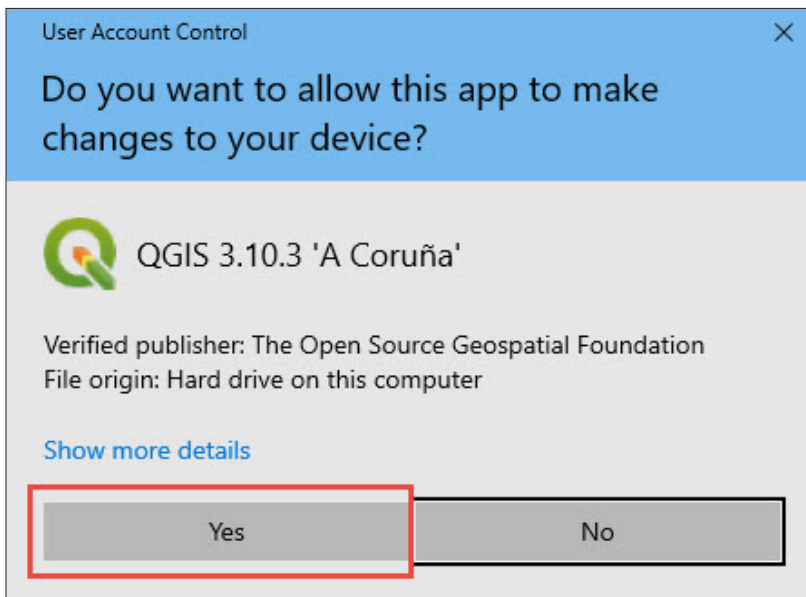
User Account Control

Do you want to allow this app to make changes to your device?

QGIS 3.10.3 'A Coruña'

Verified publisher: The Open Source Geospatial Foundation
File origin: Hard drive on this computer

Show more details

Yes

No